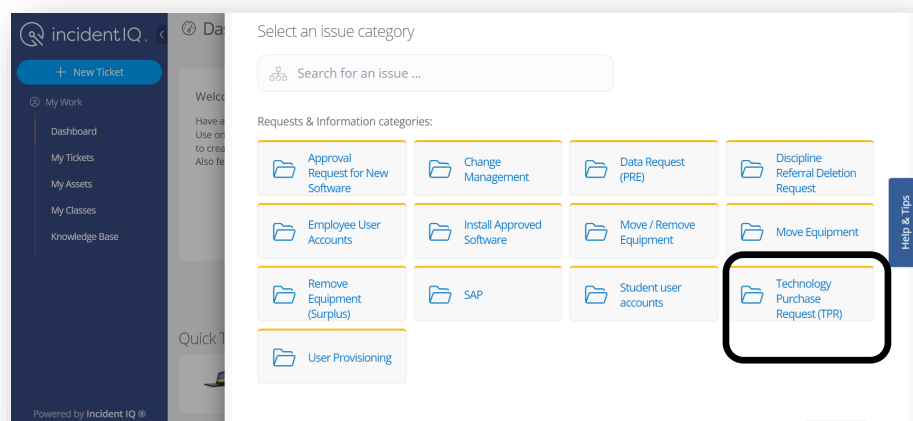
incidentIQ.

+ New Ticket

My Work

Dashboard

My Tickets

My Assets

My Classes

Knowledge Base

Powered by Incident IQ ®

Da

Welc

Have a
Use on
to crea
Also fe

Quick T

Select an issue category

Search for an issue ...

Requests & Information categories:

| | | | |
|---|---|---|---|
| Approval Request for New Software | Change Management | Data Request (PRE) | Discipline Referral Deletion Request |
| Employee User Accounts | Install Approved Software | Move / Remove Equipment | Move Equipment |
| Remove Equipment (Surplus) | SAP | Student user accounts | Technology Purchase Request (TPR) |
| User Provisioning | | | |

Help & Tips